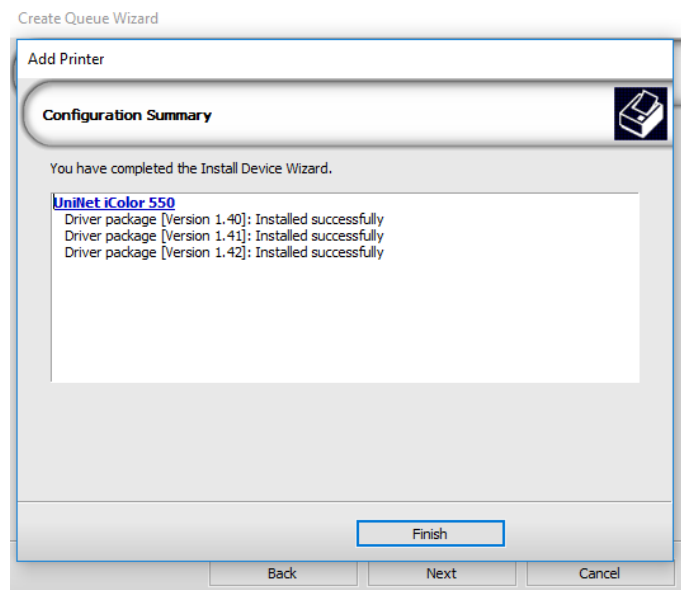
Create Queue Wizard

Add Printer

Configuration Summary

You have completed the Install Device Wizard.

UniNet iColor 550
Driver package [Version 1.40]: Installed successfully
Driver package [Version 1.41]: Installed successfully
Driver package [Version 1.42]: Installed successfully

Finish

Back
Next
Cancel